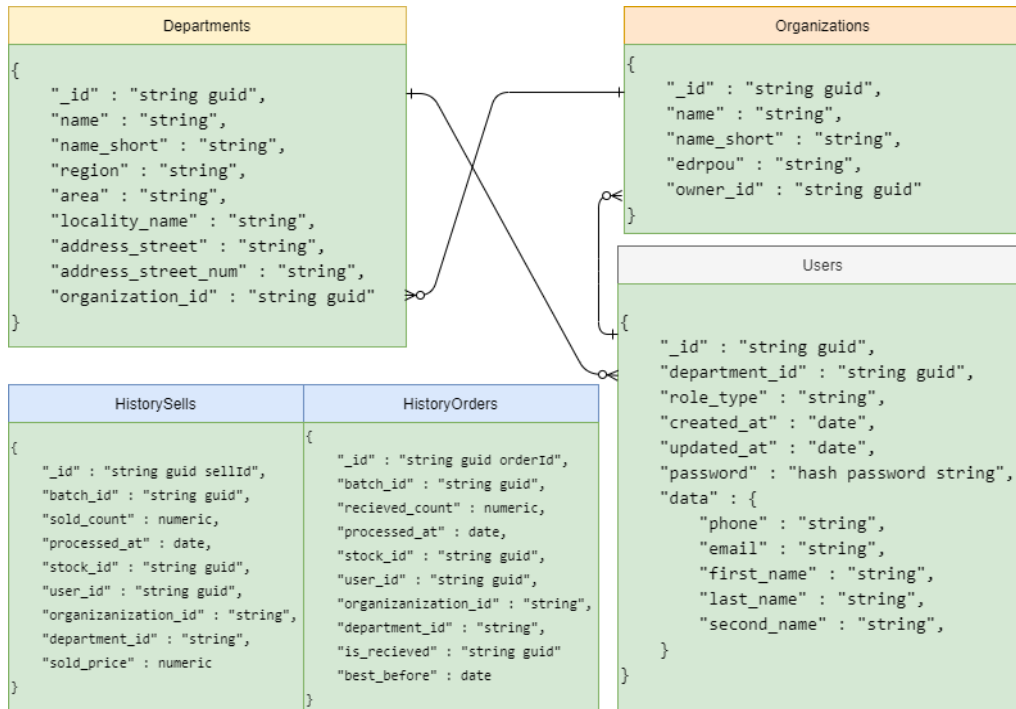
Departments

{
"_id" : "string guid",
"name" : "string",
"name_short" : "string",
"region" : "string",
"area" : "string",
"locality_name" : "string",
"address_street" : "string",
"address_street_num" : "string",
"organization_id" : "string guid"
}

Organizations

{
"_id" : "string guid",
"name" : "string",
"name_short" : "string",
"edrpou" : "string",
"owner_id" : "string guid"
}

Users

{
"_id" : "string guid",
"department_id" : "string guid",
"role_type" : "string",
"created_at" : "date",
"updated_at" : "date",
"password" : "hash password string",
"data" : {
"phone" : "string",
"email" : "string",
"first_name" : "string",
"last_name" : "string",
"second_name" : "string",
}
}

HistorySells

{
"_id" : "string guid sellId",
"batch_id" : "string guid",
"sold_count" : numeric,
"processed_at" : date,
"stock_id" : "string guid",
"user_id" : "string guid",
"organizanization_id" : "string",
"department_id" : "string",
"sold_price" : numeric
}

HistoryOrders

{
"_id" : "string guid orderId",
"batch_id" : "string guid",
"recieved_count" : numeric,
"processed_at" : date,
"stock_id" : "string guid",
"user_id" : "string guid",
"organizanization_id" : "string",
"department_id" : "string",
"is_recieved" : "string guid"
"best_before" : date
}